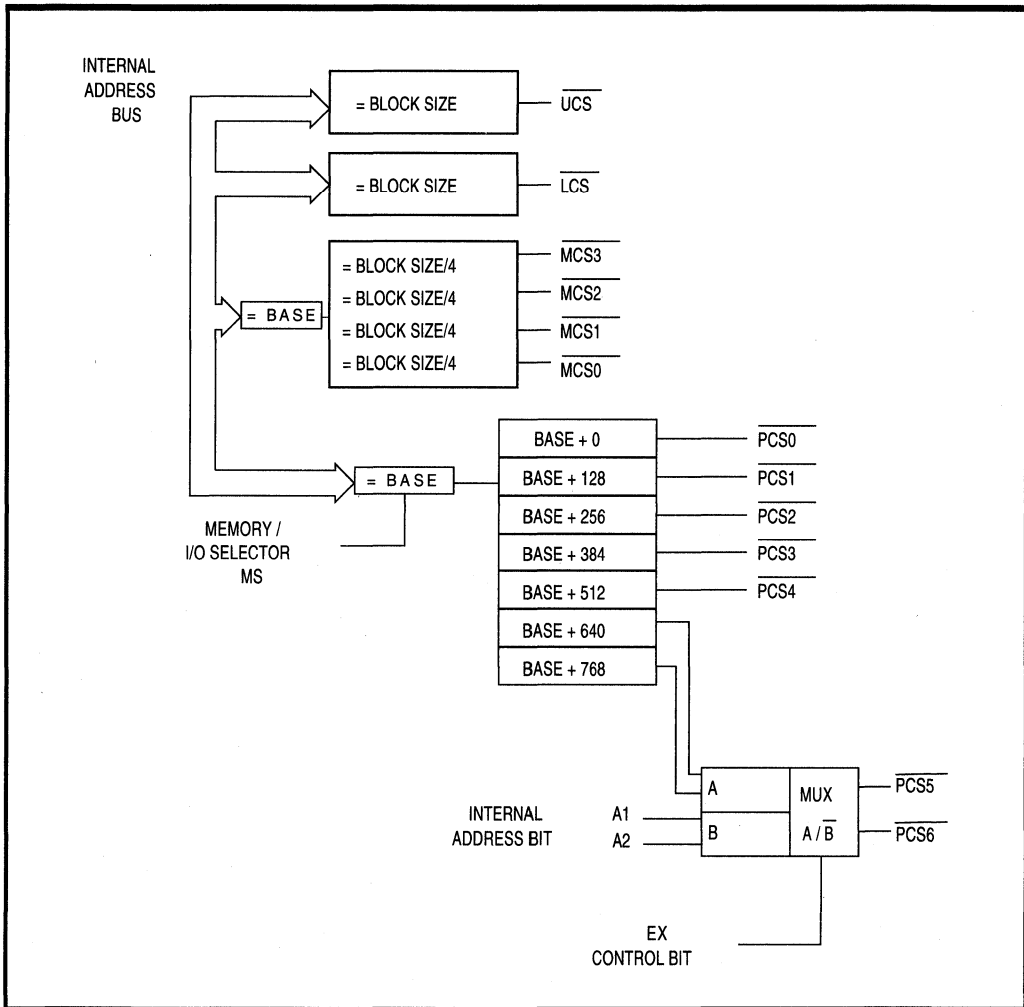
INTERNAL ADDRESS BUS

= BLOCK SIZE
$\overline{UCS}$

= BLOCK SIZE
$\overline{LCS}$

= BASE

= BLOCK SIZE/4
= BLOCK SIZE/4
= BLOCK SIZE/4
= BLOCK SIZE/4

$\overline{MCS3}$
$\overline{MCS2}$
$\overline{MCS1}$
$\overline{MCS0}$

= BASE

MEMORY / I/O SELECTOR MS

| BASE + 0 |
|---|
| BASE + 128 |
| BASE + 256 |
| BASE + 384 |
| BASE + 512 |
| BASE + 640 |
| BASE + 768 |

$\overline{PCS0}$
$\overline{PCS1}$
$\overline{PCS2}$
$\overline{PCS3}$
$\overline{PCS4}$

INTERNAL ADDRESS BIT

A1
A2

A
B

MUX
$A / \overline{B}$

$\overline{PCS5}$
$\overline{PCS6}$

EX CONTROL BIT